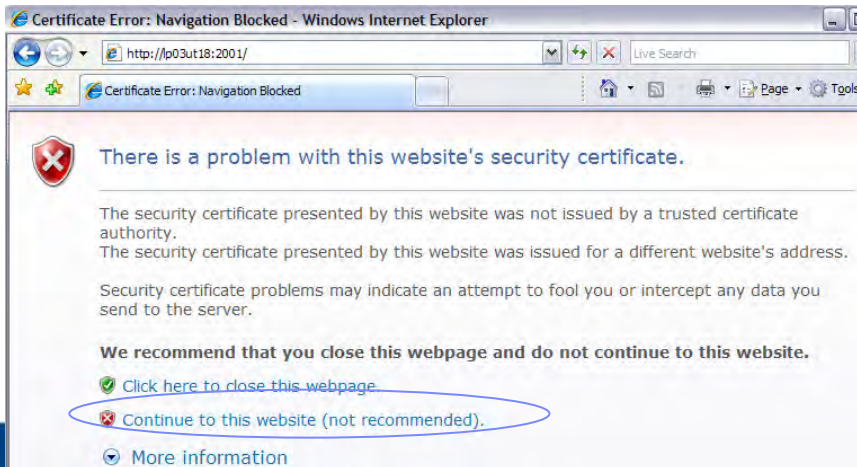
Certificate Error: Navigation Blocked - Windows Internet Explorer

http://lp03ut18:2001/

Live Search

Certificate Error: Navigation Blocked

Page

Tools

There is a problem with this website's security certificate.

The security certificate presented by this website was not issued by a trusted certificate authority.
The security certificate presented by this website was issued for a different website's address.

Security certificate problems may indicate an attempt to fool you or intercept any data you send to the server.

**We recommend that you close this webpage and do not continue to this website.**

Click here to close this webpage.

Continue to this website (not recommended).

More information